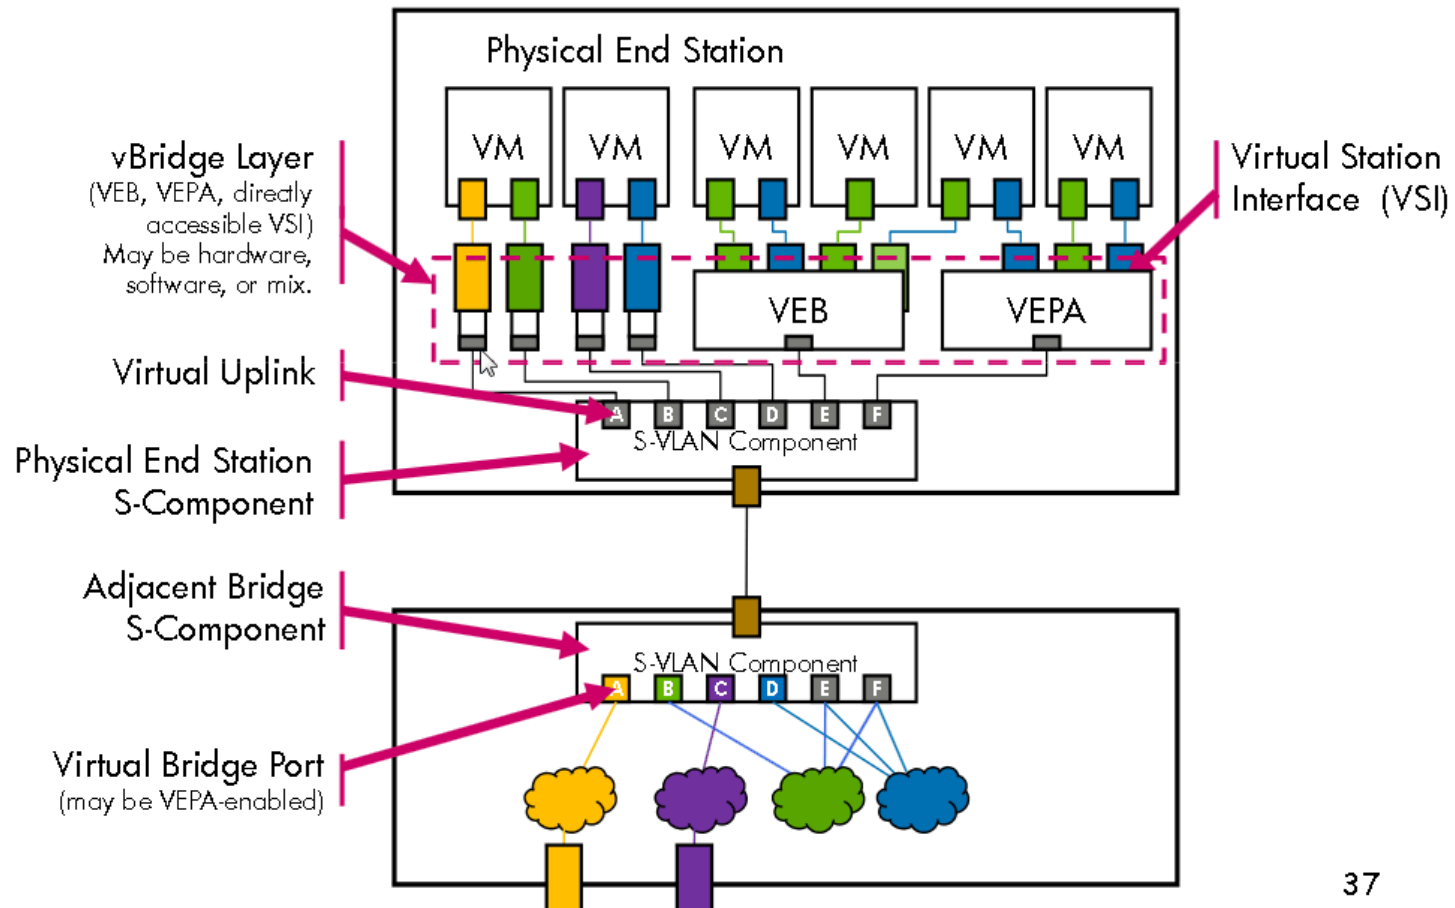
Physical End Station

VM VM VM VM VM VM

vBridge Layer
(VEB, VEPA, directly accessible VSI)
May be hardware, software, or mix.

Virtual Station Interface (VSI)

VEB

VEPA

Virtual Uplink

A B C D E F

S-VLAN Component

Physical End Station S-Component

Adjacent Bridge S-Component

S-VLAN Component

A B C D E F

Virtual Bridge Port
(may be VEPA-enabled)

37